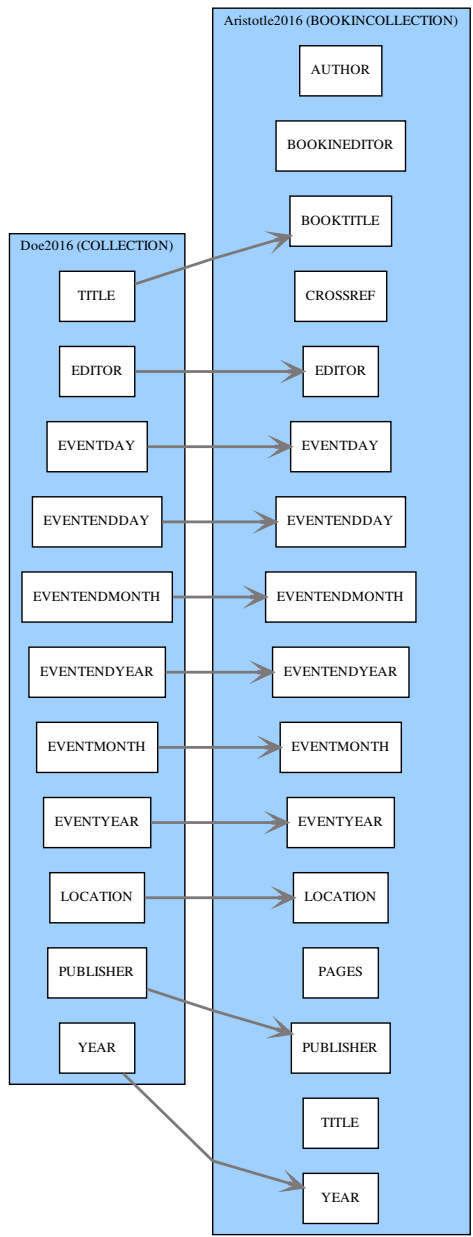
Aristotle2016 (BOOKINCOLLECTION)

AUTHOR

BOOKINEDITOR

BOOKTITLE

CROSSREF

EDITOR

EVENTDAY

EVENTENDDAY

EVENTENDMONTH

EVENTENDYEAR

EVENTMONTH

EVENTYEAR

LOCATION

PAGES

PUBLISHER

TITLE

YEAR

Doe2016 (COLLECTION)

TITLE

EDITOR

EVENTDAY

EVENTENDDAY

EVENTENDMONTH

EVENTENDYEAR

EVENTMONTH

EVENTYEAR

LOCATION

PUBLISHER

YEAR